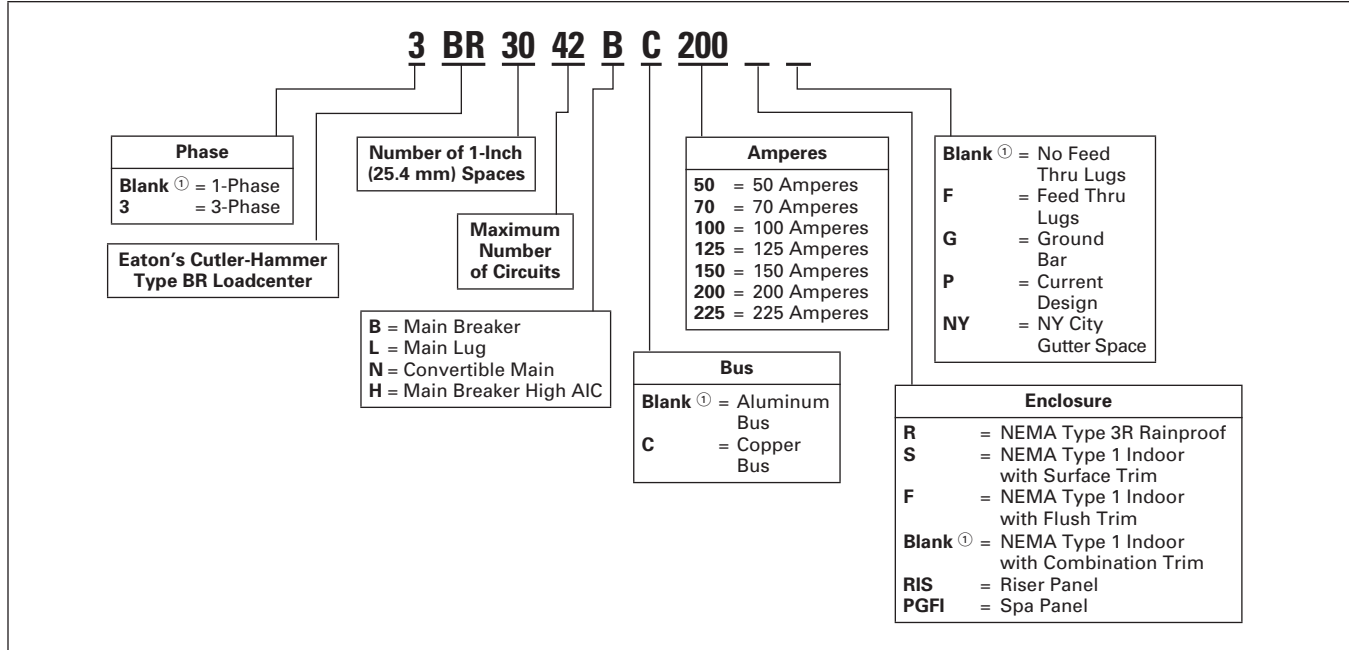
3 BR 30 42 B C 200 _ _

Phase
Blank ① = 1-Phase
3 = 3-Phase

Eaton's Cutler-Hammer Type BR Loadcenter

Number of 1-Inch (25.4 mm) Spaces

Maximum Number of Circuits

B = Main Breaker
L = Main Lug
N = Convertible Main
H = Main Breaker High AIC

Bus
Blank ① = Aluminum Bus
C = Copper Bus

Amperes
50 = 50 Amperes
70 = 70 Amperes
100 = 100 Amperes
125 = 125 Amperes
150 = 150 Amperes
200 = 200 Amperes
225 = 225 Amperes

Enclosure
R = NEMA Type 3R Rainproof
S = NEMA Type 1 Indoor with Surface Trim
F = NEMA Type 1 Indoor with Flush Trim
Blank ① = NEMA Type 1 Indoor with Combination Trim
RIS = Riser Panel
PGFI = Spa Panel

Blank ① = No Feed Thru Lugs
F = Feed Thru Lugs
G = Ground Bar
P = Current Design
NY = NY City Gutter Space